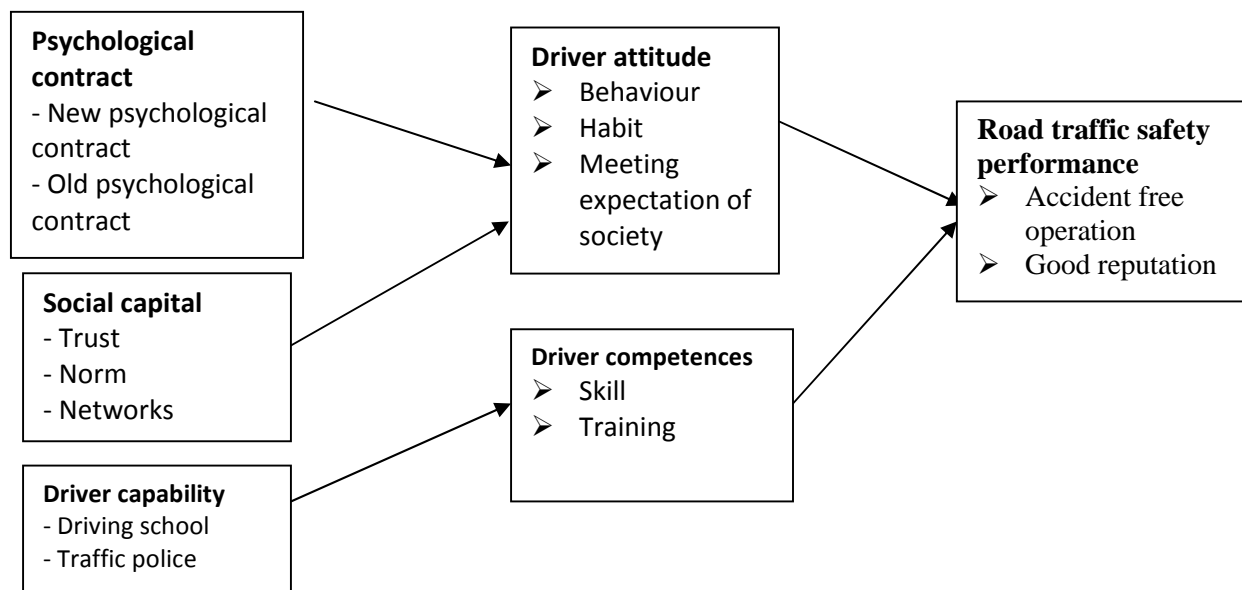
**Psychological contract**
- New psychological contract
- Old psychological contract

**Social capital**
- Trust
- Norm
- Networks

**Driver capability**
- Driving school
- Traffic police

**Driver attitude**
➢ Behaviour
➢ Habit
➢ Meeting expectation of society

**Driver competences**
➢ Skill
➢ Training

**Road traffic safety performance**
➢ Accident free operation
➢ Good reputation